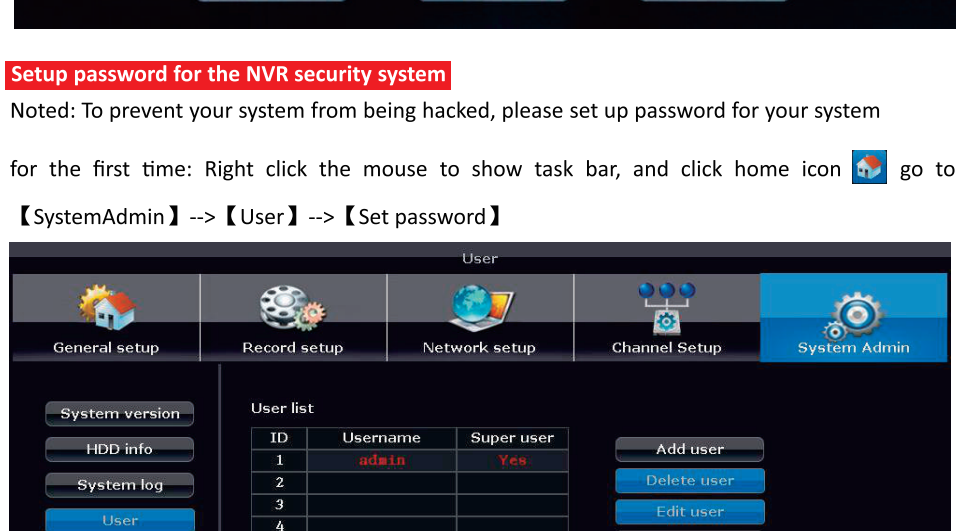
Setup password for the NVR security system

Noted: To prevent your system from being hacked, please set up password for your system for the first time: Right click the mouse to show task bar, and click home icon go to 【SystemAdmin】-->【User】-->【Set password】

User

General setup

Record setup

Network setup

Channel Setup

System Admin

System version

HDD info

System log

User

User list

| ID | Username | Super user |
|---|---|---|
| 1 | admin | Yes |
| 2 | | |
| 3 | | |
| 4 | | |

Add user

Delete user

Edit user